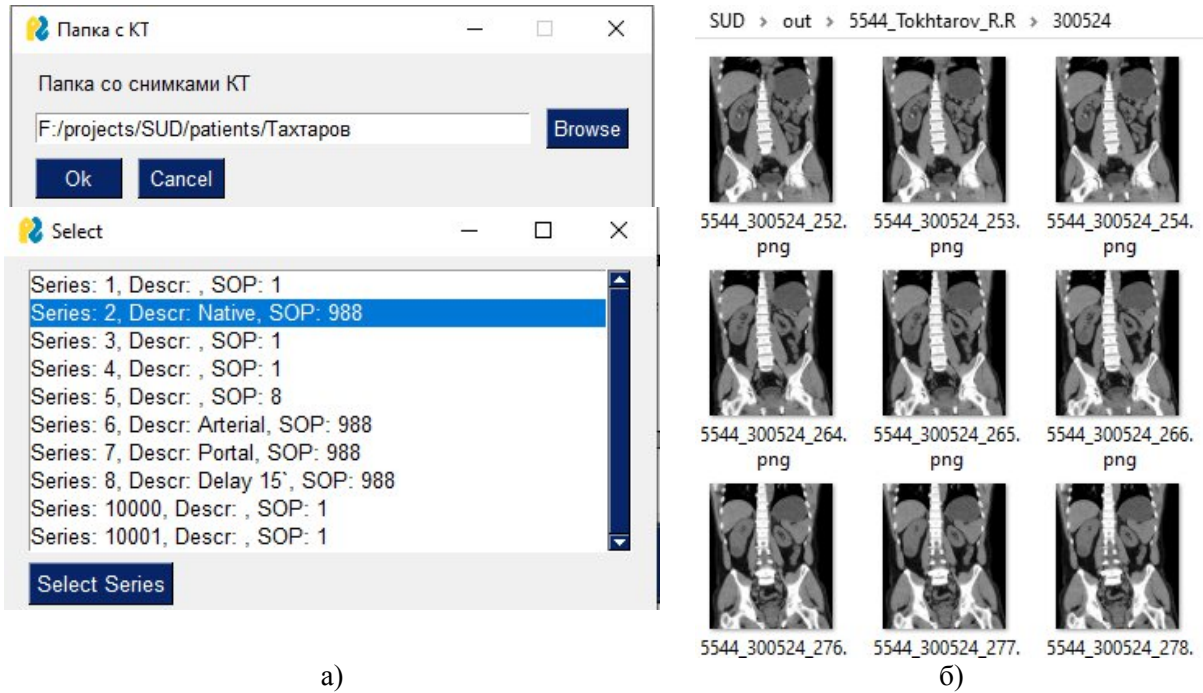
Папка с КТ

Папка со снимками КТ

F:/projects/SUD/patients/Тахтаров

Browse

Ok

Cancel

Select

Series: 1, Descr: , SOP: 1
Series: 2, Descr: Native, SOP: 988
Series: 3, Descr: , SOP: 1
Series: 4, Descr: , SOP: 1
Series: 5, Descr: , SOP: 8
Series: 6, Descr: Arterial, SOP: 988
Series: 7, Descr: Portal, SOP: 988
Series: 8, Descr: Delay 15`, SOP: 988
Series: 10000, Descr: , SOP: 1
Series: 10001, Descr: , SOP: 1

Select Series

а)

SUD › out › 5544_Tokhtarov_R.R › 300524

5544_300524_252.png

5544_300524_253.png

5544_300524_254.png

5544_300524_264.png

5544_300524_265.png

5544_300524_266.png

5544_300524_276.

5544_300524_277.

5544_300524_278.

б)